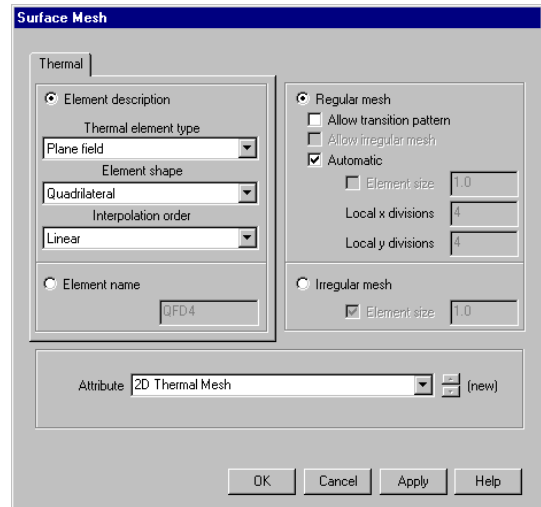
Surface Mesh

Thermal

Element description

Thermal element type

Plane field

Element shape

Quadrilateral

Interpolation order

Linear

Element name

QFD4

Regular mesh

Allow transition pattern

Allow irregular mesh

Automatic

Element size 1.0

Local x divisions 4

Local y divisions 4

Irregular mesh

Element size 1.0

Attribute 2D Thermal Mesh (new)

OK Cancel Apply Help